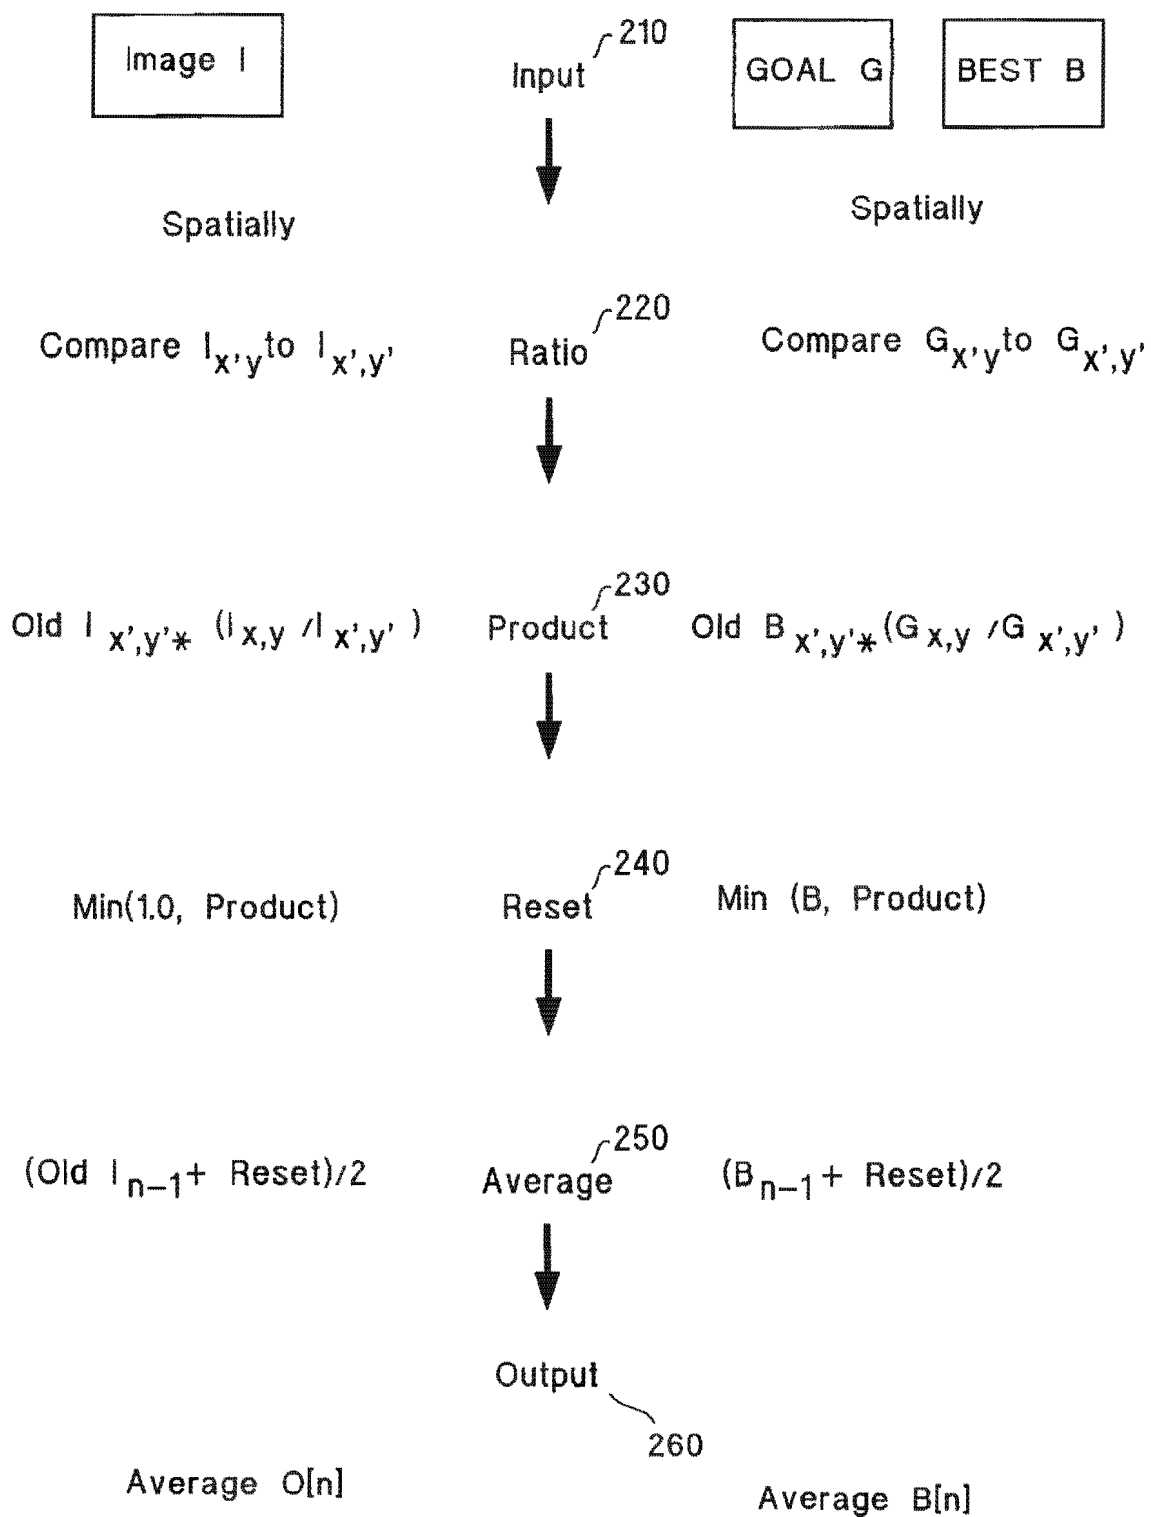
Image I

Input 210

GOAL G

BEST B

Spatially

Spatially

Compare $I_{x',y}$ to $I_{x',y'}$

Ratio 220

Compare $G_{x',y}$ to $G_{x',y'}$

Old $I_{x',y'} * (I_{x,y} / I_{x',y'})$

Product 230

Old $B_{x',y'} * (G_{x,y} / G_{x',y'})$

Min(1.0, Product)

Reset 240

Min (B, Product)

(Old $I_{n-1}$ + Reset)/2

Average 250

($B_{n-1}$ + Reset)/2

Output

260

Average O[n]

Average B[n]